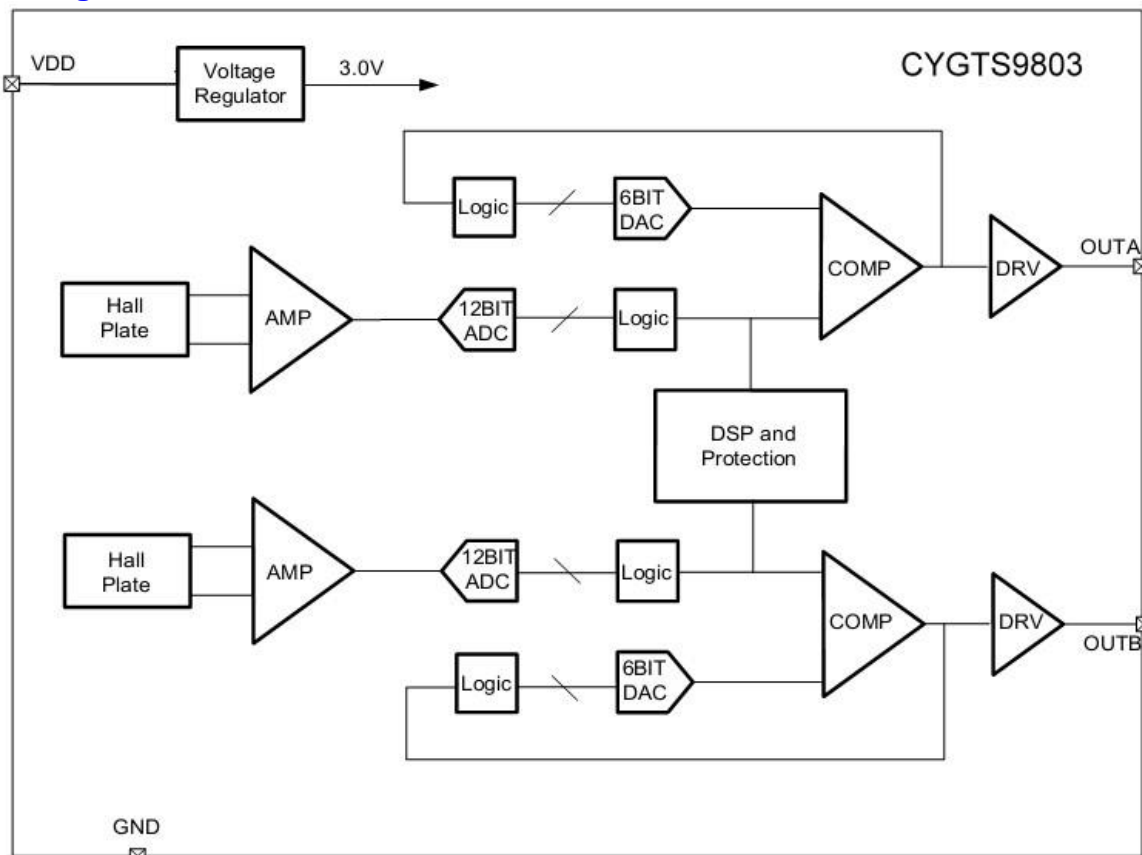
VDD

Voltage Regulator

3.0V

CYGTS9803

Logic

6BIT DAC

COMP

DRV

OUTA

Hall Plate

AMP

12BIT ADC

Logic

DSP and Protection

Hall Plate

AMP

12BIT ADC

Logic

COMP

DRV

OUTB

Logic

6BIT DAC

GND